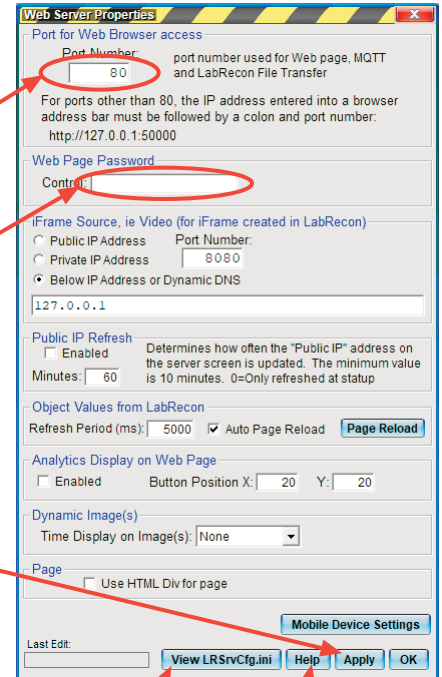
Web Server Properties

Port for Web Browser access

Port Number:
80
port number used for Web page, MQTT and LabRecon File Transfer

For ports other than 80, the IP address entered into a browser address bar must be followed by a colon and port number:
http://127.0.0.1:50000

Web Page Password

Control:

iFrame Source, ie Video (for iFrame created in LabRecon)

Public IP Address
Port Number:
Private IP Address
8080
Below IP Address or Dynamic DNS

127.0.0.1

Public IP Refresh

Enabled
Minutes: 60

Determines how often the "Public IP" address on the server screen is updated. The minimum value is 10 minutes. 0=Only refreshed at statup

Object Values from LabRecon

Refresh Period (ms): 5000
Auto Page Reload
Page Reload

Analytics Display on Web Page

Enabled
Button Position X: 20 Y: 20

Dynamic Image(s)

Time Display on Image(s): None

Page

Use HTML Div for page

Mobile Device Settings

Last Edit:

View LRSrvCfg.ini
Help
Apply
OK